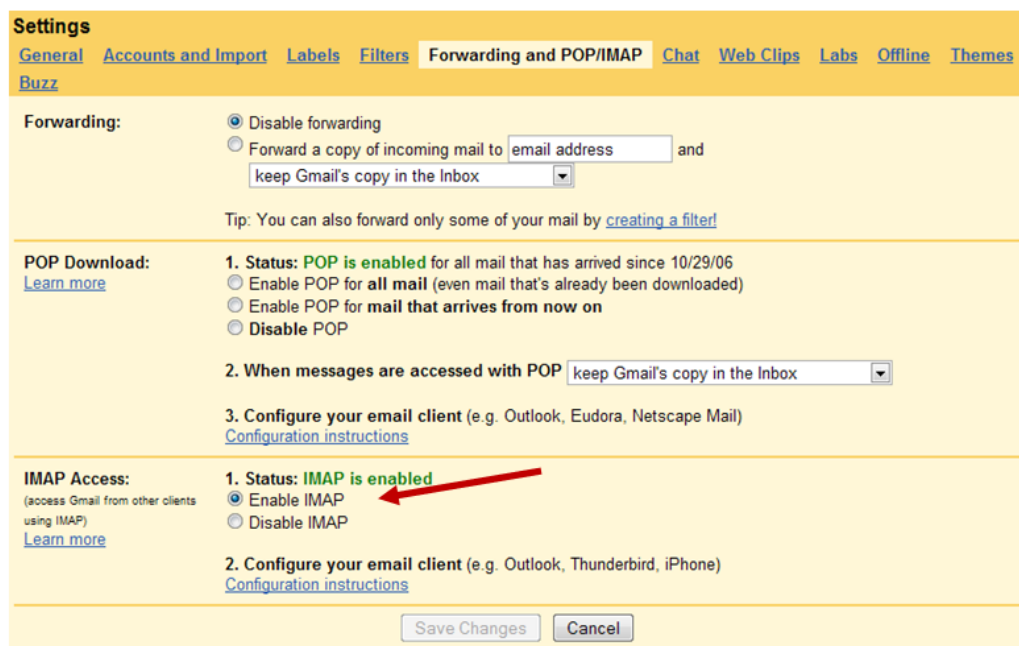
Settings

General Accounts and Import Labels Filters Forwarding and POP/IMAP Chat Web Clips Labs Offline Themes Buzz

Forwarding:

Disable forwarding
Forward a copy of incoming mail to email address and
keep Gmail's copy in the Inbox

Tip: You can also forward only some of your mail by creating a filter!

POP Download:
Learn more

1. Status: POP is enabled for all mail that has arrived since 10/29/06
Enable POP for all mail (even mail that's already been downloaded)
Enable POP for mail that arrives from now on
Disable POP

2. When messages are accessed with POP keep Gmail's copy in the Inbox

3. Configure your email client (e.g. Outlook, Eudora, Netscape Mail)
Configuration instructions

IMAP Access:
(access Gmail from other clients using IMAP)
Learn more

1. Status: IMAP is enabled
Enable IMAP
Disable IMAP

2. Configure your email client (e.g. Outlook, Thunderbird, iPhone)
Configuration instructions

Save Changes Cancel